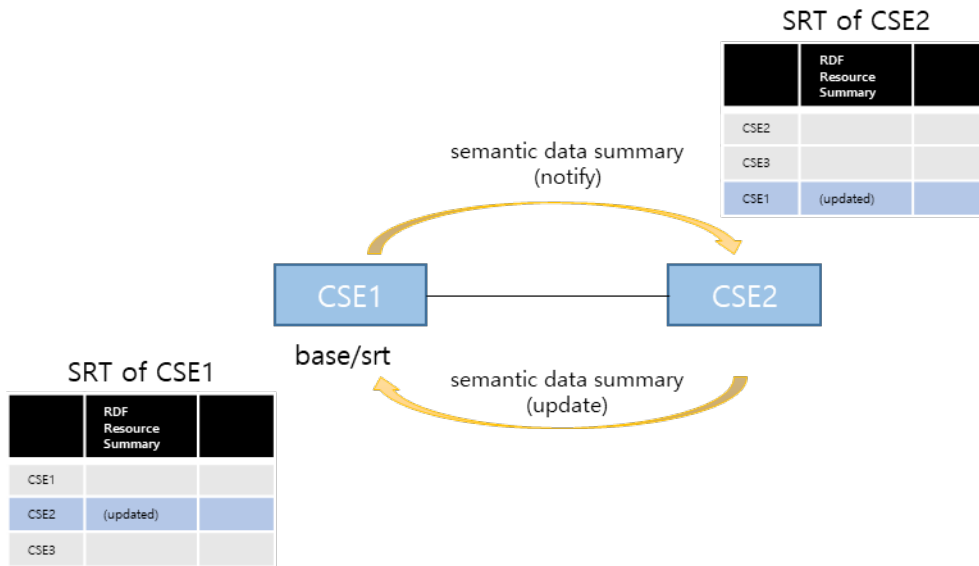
SRT of CSE2

| | RDF Resource Summary | |
|---|---|---|
| CSE2 | | |
| CSE3 | | |
| CSE1 | (updated) | |

semantic data summary
(notify)

CSE1

CSE2

base/srt

semantic data summary
(update)

SRT of CSE1

| | RDF Resource Summary | |
|---|---|---|
| CSE1 | | |
| CSE2 | (updated) | |
| CSE3 | | |